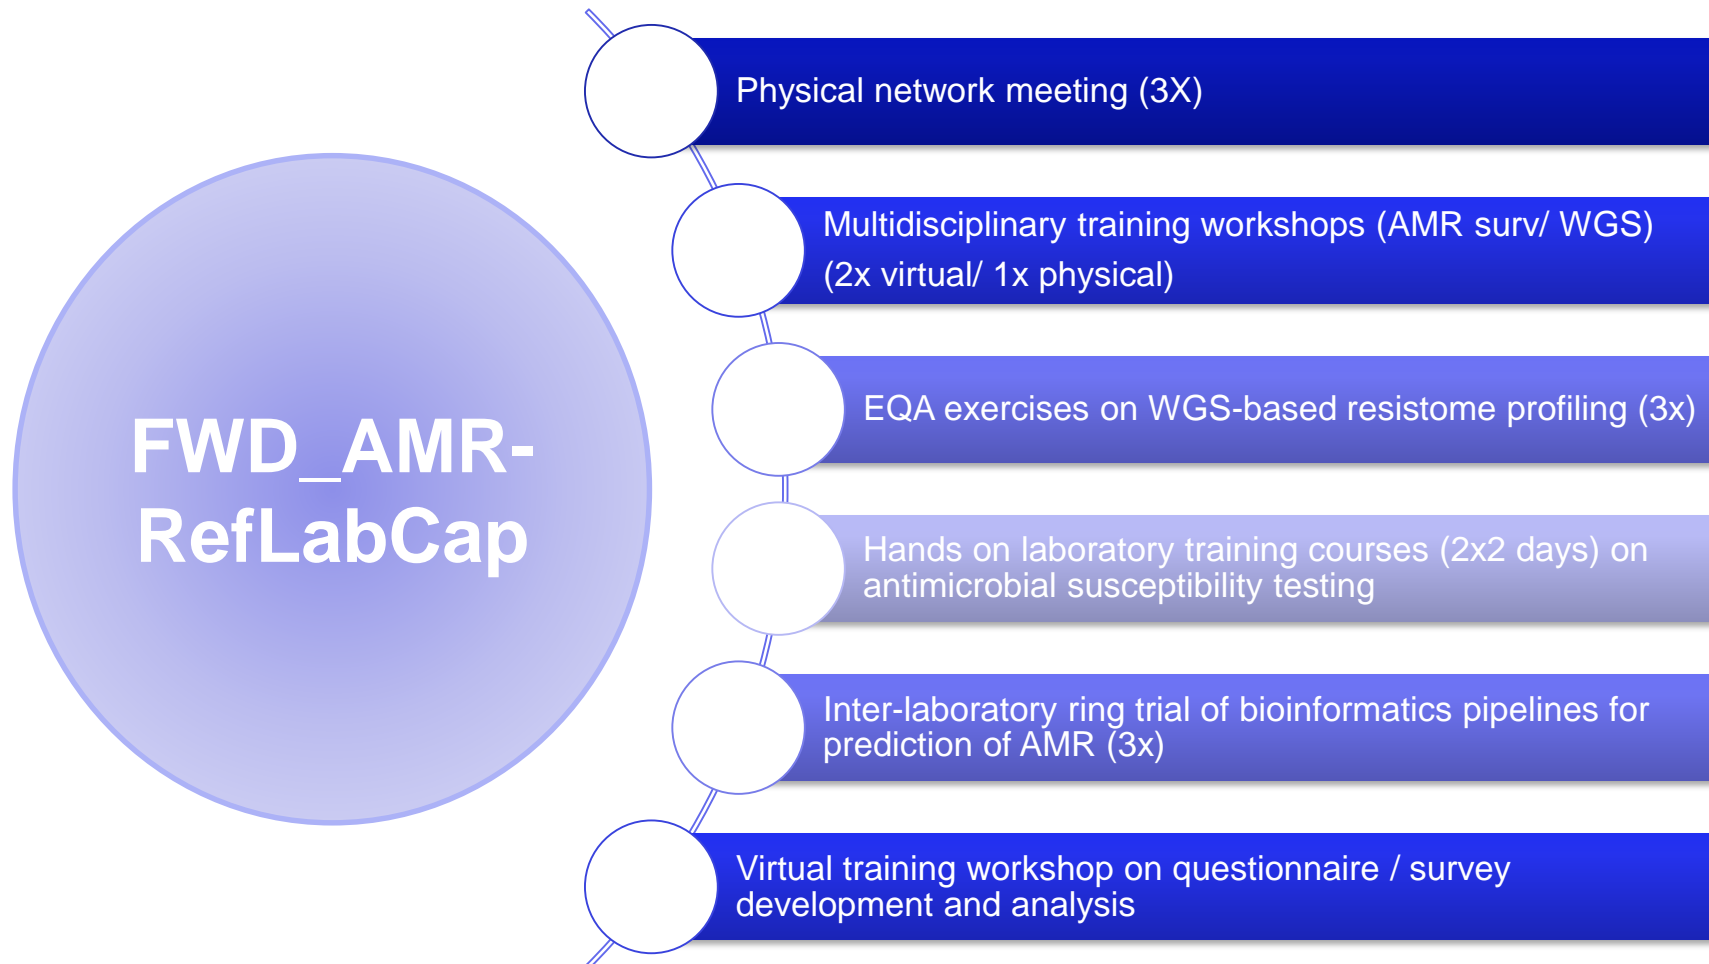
FWD_AMR-RefLabCap

Physical network meeting (3X)

Multidisciplinary training workshops (AMR surv/ WGS) (2x virtual/ 1x physical)

EQA exercises on WGS-based resistome profiling (3x)

Hands on laboratory training courses (2x2 days) on antimicrobial susceptibility testing

Inter-laboratory ring trial of bioinformatics pipelines for prediction of AMR (3x)

Virtual training workshop on questionnaire / survey development and analysis